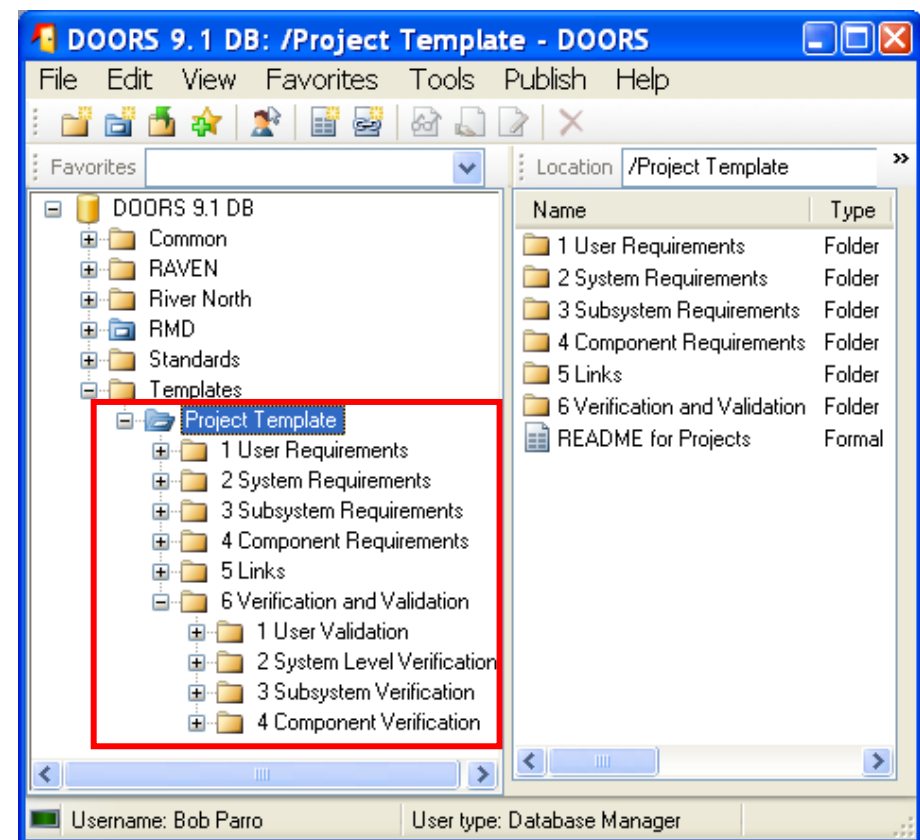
DOORS 9.1 DB: /Project Template - DOORS

File Edit View Favorites Tools Publish Help

Favorites

Location /Project Template

DOORS 9.1 DB
Common
RAVEN
River North
RMD
Standards
Templates
Project Template
1 User Requirements
2 System Requirements
3 Subsystem Requirements
4 Component Requirements
5 Links
6 Verification and Validation
1 User Validation
2 System Level Verification
3 Subsystem Verification
4 Component Verification

| Name | Type |
|---|---|
| 1 User Requirements | Folder |
| 2 System Requirements | Folder |
| 3 Subsystem Requirements | Folder |
| 4 Component Requirements | Folder |
| 5 Links | Folder |
| 6 Verification and Validation | Folder |
| README for Projects | Formal |

Username: Bob Parro

User type: Database Manager